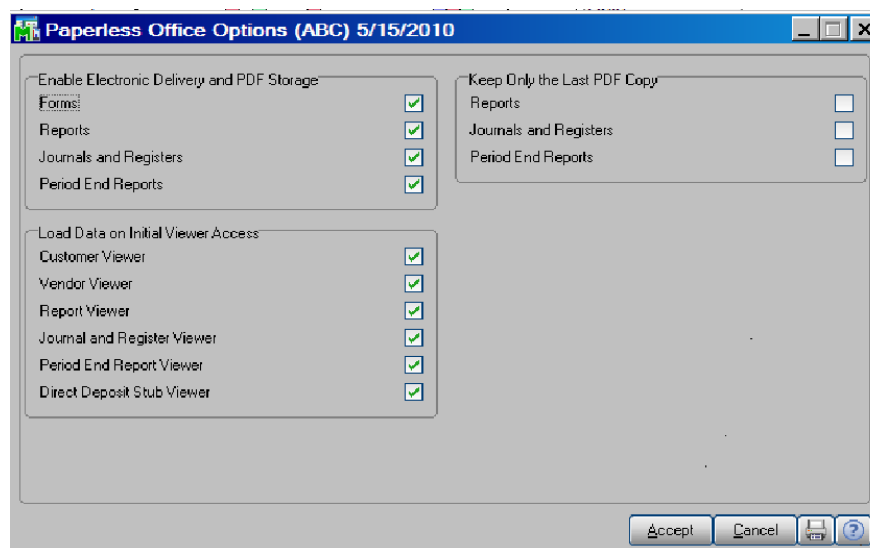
Paperless Office Options (ABC) 5/15/2010

Enable Electronic Delivery and PDF Storage
Forms
Reports
Journals and Registers
Period End Reports

Keep Only the Last PDF Copy
Reports
Journals and Registers
Period End Reports

Load Data on Initial Viewer Access
Customer Viewer
Vendor Viewer
Report Viewer
Journal and Register Viewer
Period End Report Viewer
Direct Deposit Stub Viewer

Accept
Cancel